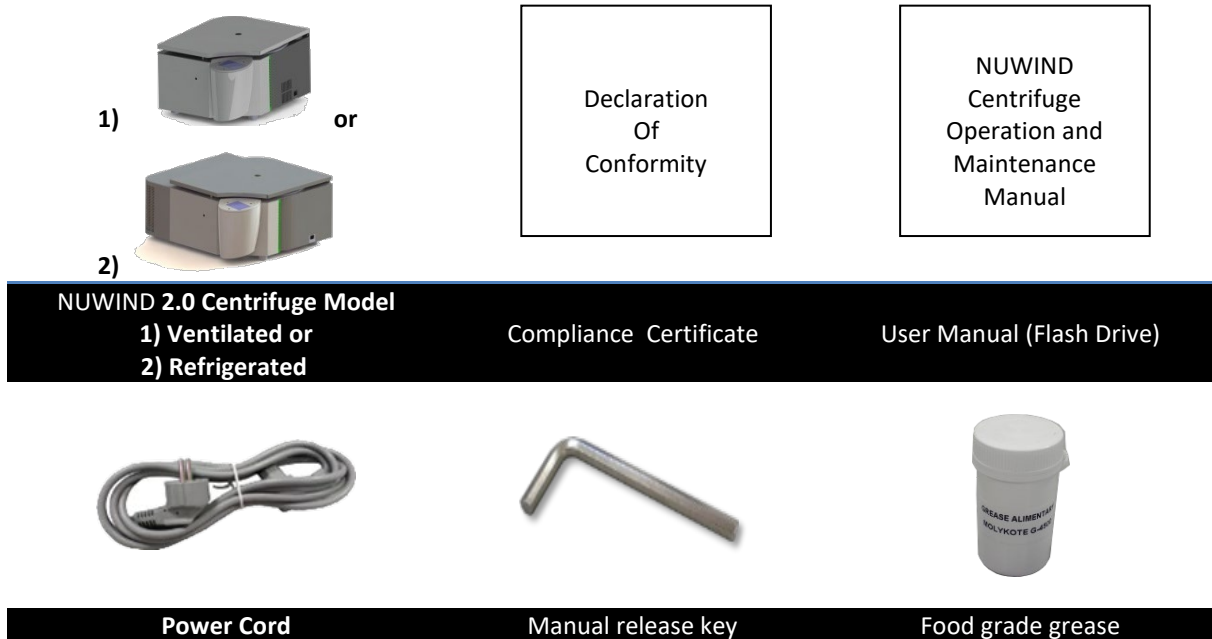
1) or

2)

Declaration
Of
Conformity

NUWIND
Centrifuge
Operation and
Maintenance
Manual

NUWIND **2.0 Centrifuge Model**
**1) Ventilated or**
**2) Refrigerated**

Compliance Certificate

User Manual (Flash Drive)

GREASE ALIMENTA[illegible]
MOLYKOTE G-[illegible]

**Power Cord**

Manual release key

Food grade grease